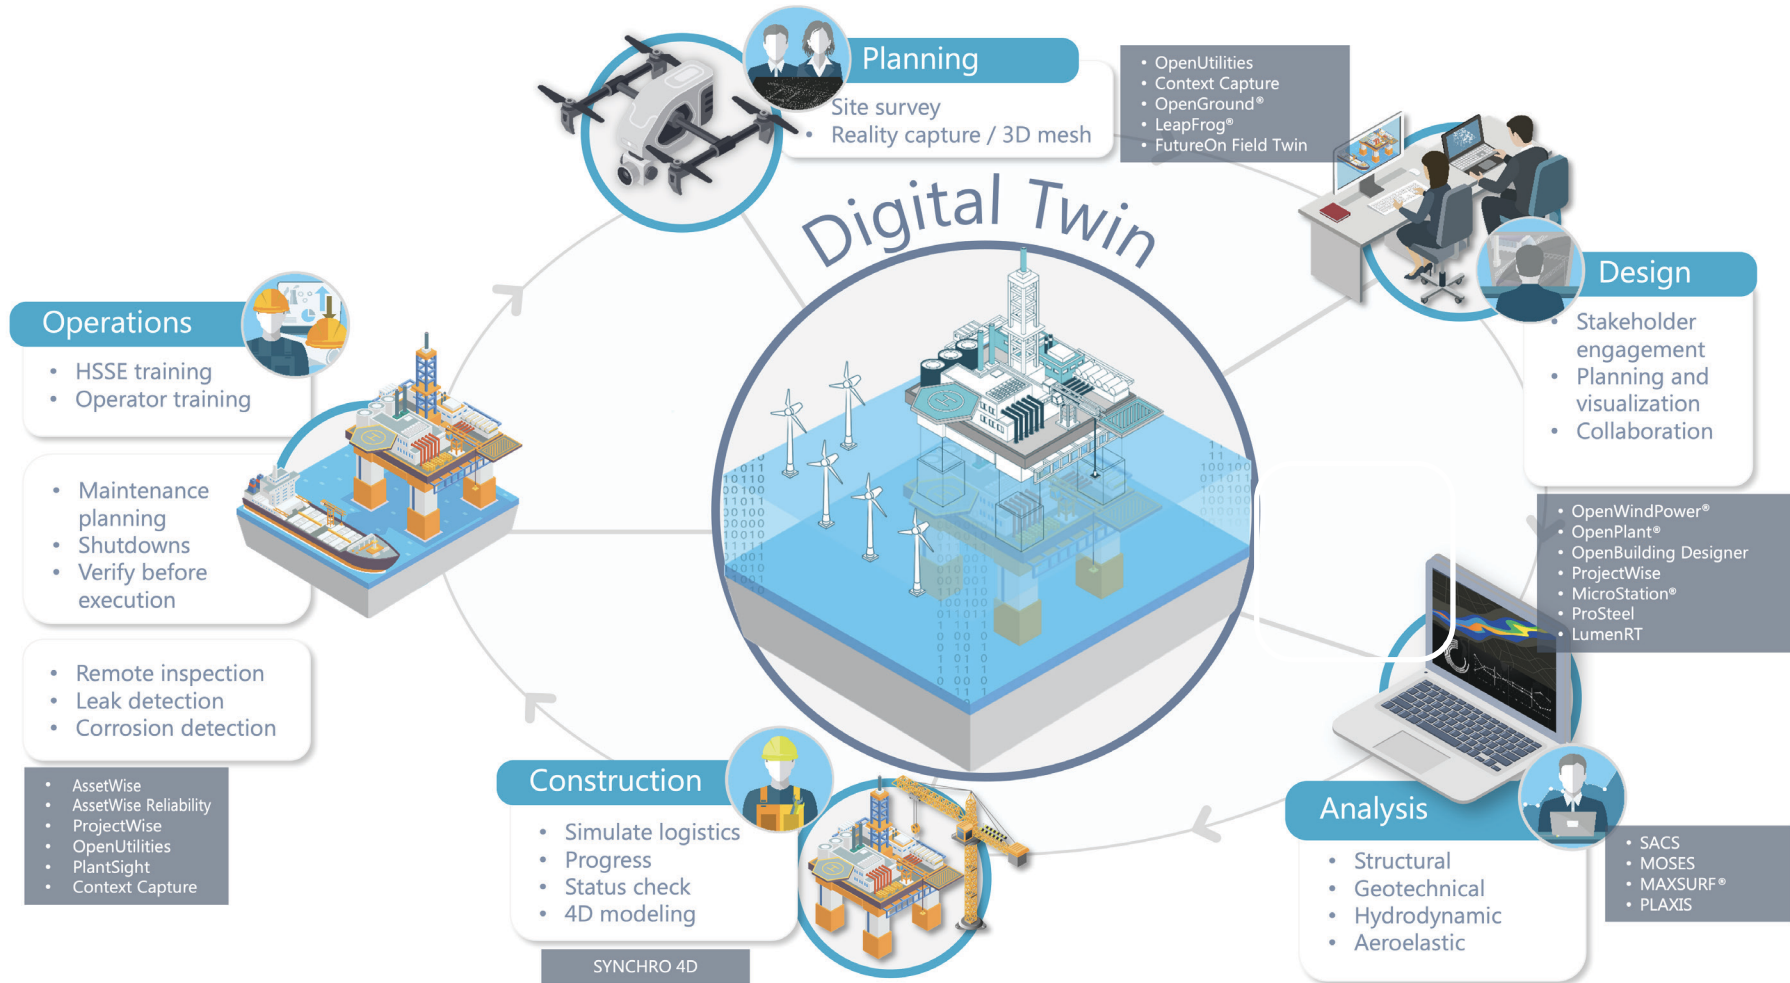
Planning
• Site survey
• Reality capture / 3D mesh

• OpenUtilities
• Context Capture
• OpenGround®
• LeapFrog®
• FutureOn Field Twin

Digital Twin

Design
• Stakeholder engagement
• Planning and visualization
• Collaboration

• OpenWindPower®
• OpenPlant®
• OpenBuilding Designer
• ProjectWise
• MicroStation®
• ProSteel
• LumenRT

Analysis
• Structural
• Geotechnical
• Hydrodynamic
• Aeroelastic

• SACS
• MOSES
• MAXSURF®
• PLAXIS

Construction
• Simulate logistics
• Progress
• Status check
• 4D modeling

SYNCHRO 4D

Operations
• HSSE training
• Operator training

• Maintenance planning
• Shutdowns
• Verify before execution

• Remote inspection
• Leak detection
• Corrosion detection

• AssetWise
• AssetWise Reliability
• ProjectWise
• OpenUtilities
• PlantSight
• Context Capture